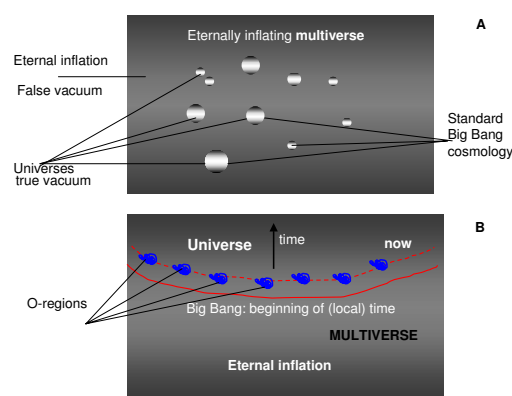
A

Eternally inflating **multiverse**

Eternal inflation

False vacuum

Standard Big Bang cosmology

Universes true vacuum

B

time

Universe

now

O-regions

Big Bang: beginning of (local) time

MULTIVERSE

Eternal inflation